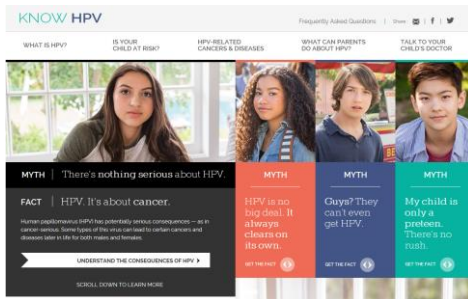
KNOW HPV

Frequently Asked Questions | Share | f | 

WHAT IS HPV?

IS YOUR CHILD AT RISK?

HPV-RELATED CANCERS & DISEASES

WHAT CAN PARENTS DO ABOUT HPV?

TALK TO YOUR CHILD'S DOCTOR

MYTH | There's nothing serious about HPV.

FACT | HPV. It's about cancer.

Human papillomavirus (HPV) has potentially serious consequences — as in cancer-serious. Some types of this virus can lead to certain cancers and diseases later in life for both males and females.

UNDERSTAND THE CONSEQUENCES OF HPV

SCROLL DOWN TO LEARN MORE

MYTH

HPV is no big deal. It always clears on its own.

GET THE FACT

MYTH

Guys? They can't even get HPV.

GET THE FACT

MYTH

My child is only a preteen. There's no rush.

GET THE FACT